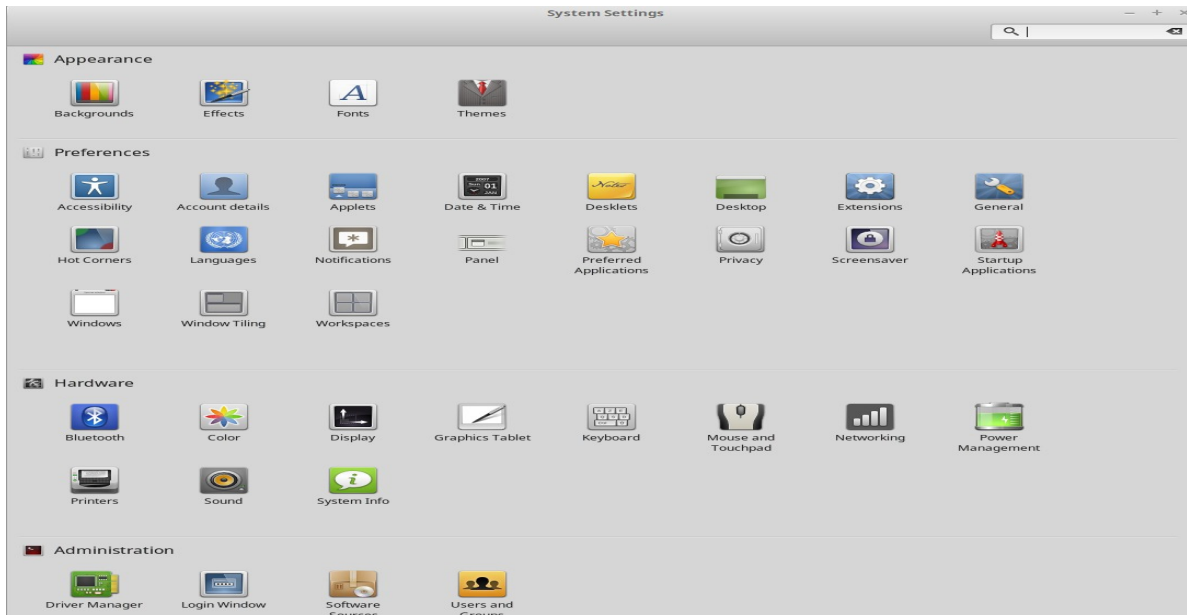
System Settings

Appearance

Backgrounds
Effects
Fonts
Themes

Preferences

Accessibility
Account details
Applets
Date & Time
Desklets
Desktop
Extensions
General
Hot Corners
Languages
Notifications
Panel
Preferred Applications
Privacy
Screensaver
Startup Applications
Windows
Window Tiling
Workspaces

Hardware

Bluetooth
Color
Display
Graphics Tablet
Keyboard
Mouse and Touchpad
Networking
Power Management
Printers
Sound
System Info

Administration

Driver Manager
Login Window
Software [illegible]
Users and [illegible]